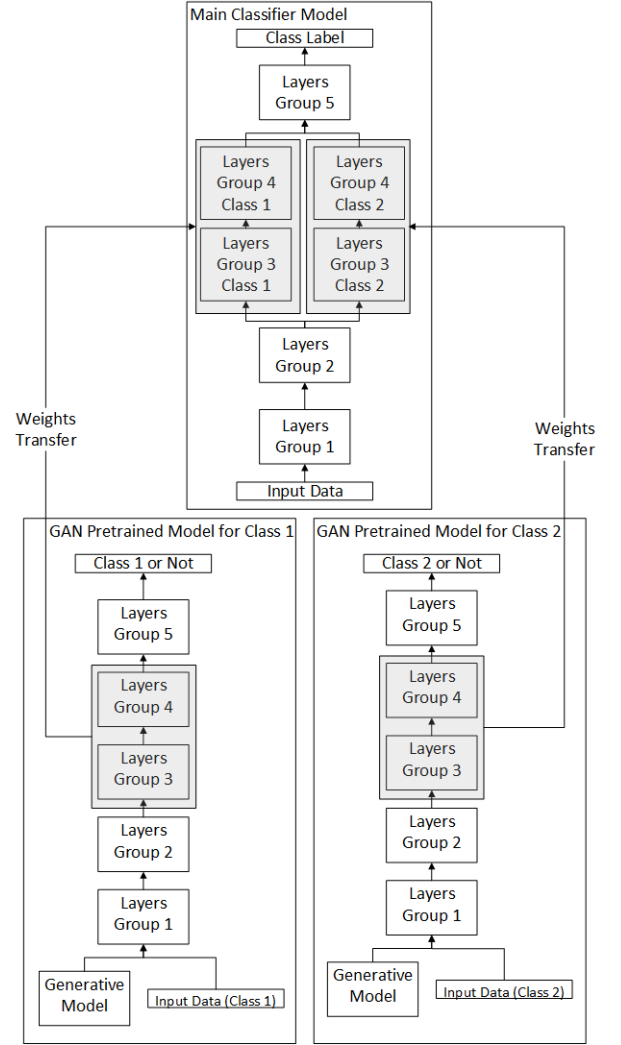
Main Classifier Model

Class Label

Layers Group 5

Layers Group 4 Class 1

Layers Group 4 Class 2

Layers Group 3 Class 1

Layers Group 3 Class 2

Layers Group 2

Layers Group 1

Input Data

Weights Transfer

Weights Transfer

GAN Pretrained Model for Class 1

Class 1 or Not

Layers Group 5

Layers Group 4

Layers Group 3

Layers Group 2

Layers Group 1

Generative Model

Input Data (Class 1)

GAN Pretrained Model for Class 2

Class 2 or Not

Layers Group 5

Layers Group 4

Layers Group 3

Layers Group 2

Layers Group 1

Generative Model

Input Data (Class 2)